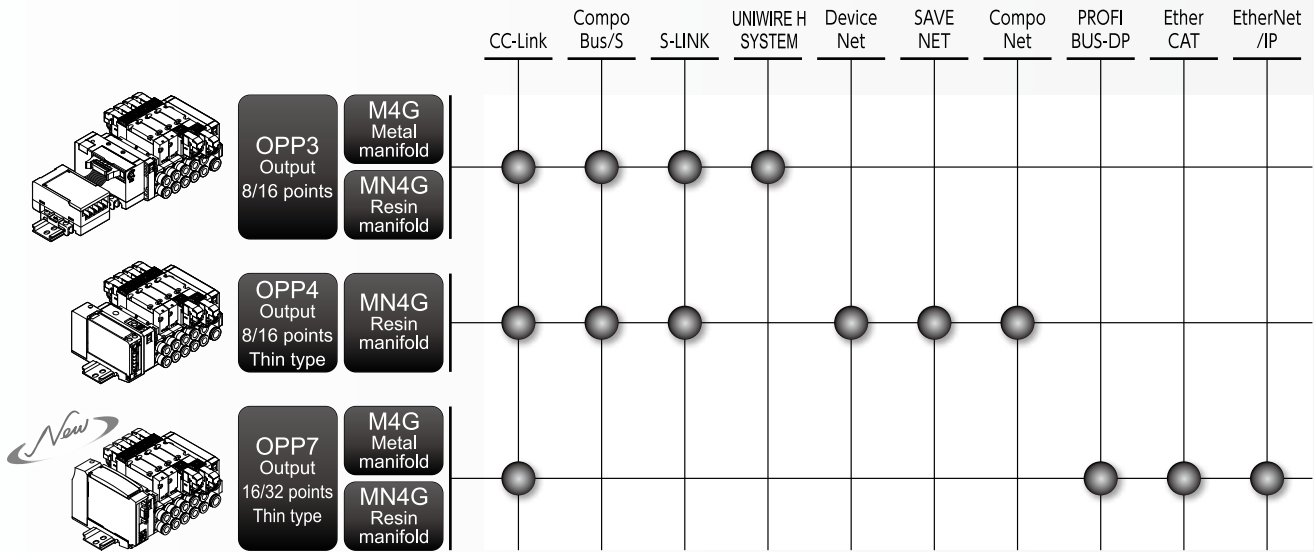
| | | CC-Link | Compo Bus/S | S-LINK | UNIWIRE H SYSTEM | Device Net | SAVE NET | Compo Net | PROFI BUS-DP | Ether CAT | EtherNet /IP |
|---|---|---|---|---|---|---|---|---|---|---|---|
| OPP3 Output 8/16 points | M4G Metal manifold / MN4G Resin manifold | ● | ● | ● | ● | | | | | | |
| OPP4 Output 8/16 points Thin type | MN4G Resin manifold | ● | ● | ● | | ● | ● | ● | | | |
| New OPP7 Output 16/32 points Thin type | M4G Metal manifold / MN4G Resin manifold | ● | | | | | | | ● | ● | ● |